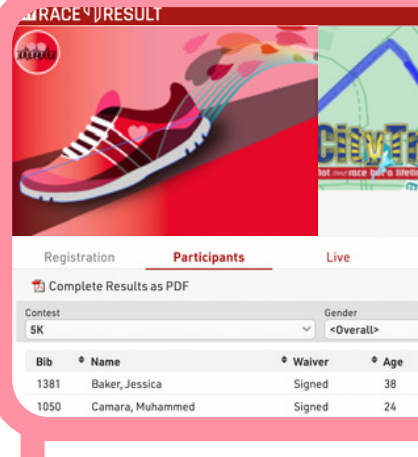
RACE RESULT

Registration Participants Live

Complete Results as PDF

Contest
5K

Gender
<Overall>

| Bib | Name | Waiver | Age |
|---|---|---|---|
| 1381 | Baker, Jessica | Signed | 38 |
| 1050 | Camara, Muhammed | Signed | 24 |